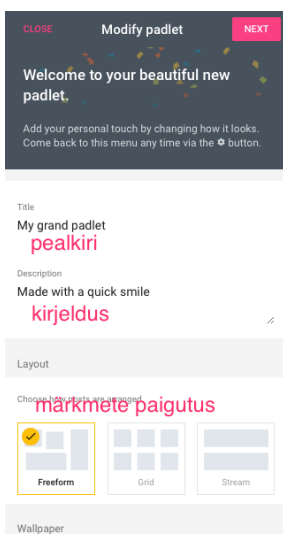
CLOSE Modify padlet NEXT

Welcome to your beautiful new padlet.

Add your personal touch by changing how it looks. Come back to this menu any time via the ⚙ button.

Title
My grand padlet
pealkiri

Description
Made with a quick smile
kirjeldus

Layout

Choose how posts are arranged
märkmete paigutus

Freeform
Grid
Stream

Wallpaper